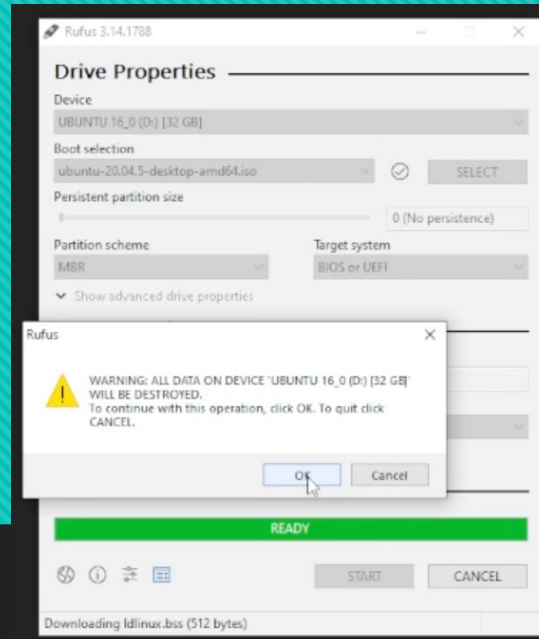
Rufus 3.14.1788

Drive Properties

Device
UBUNTU 16_0 (D:) [32 GB]

Boot selection
ubuntu-20.04.5-desktop-amd64.iso

SELECT

Persistent partition size

0 (No persistence)

Partition scheme
MBR

Target system
BIOS or UEFI

Show advanced drive properties

Rufus

WARNING: ALL DATA ON DEVICE 'UBUNTU 16_0 (D:) [32 GB]' WILL BE DESTROYED.
To continue with this operation, click OK. To quit click CANCEL.

OK

Cancel

READY

START

CANCEL

Downloading ldlinux.bss (512 bytes)